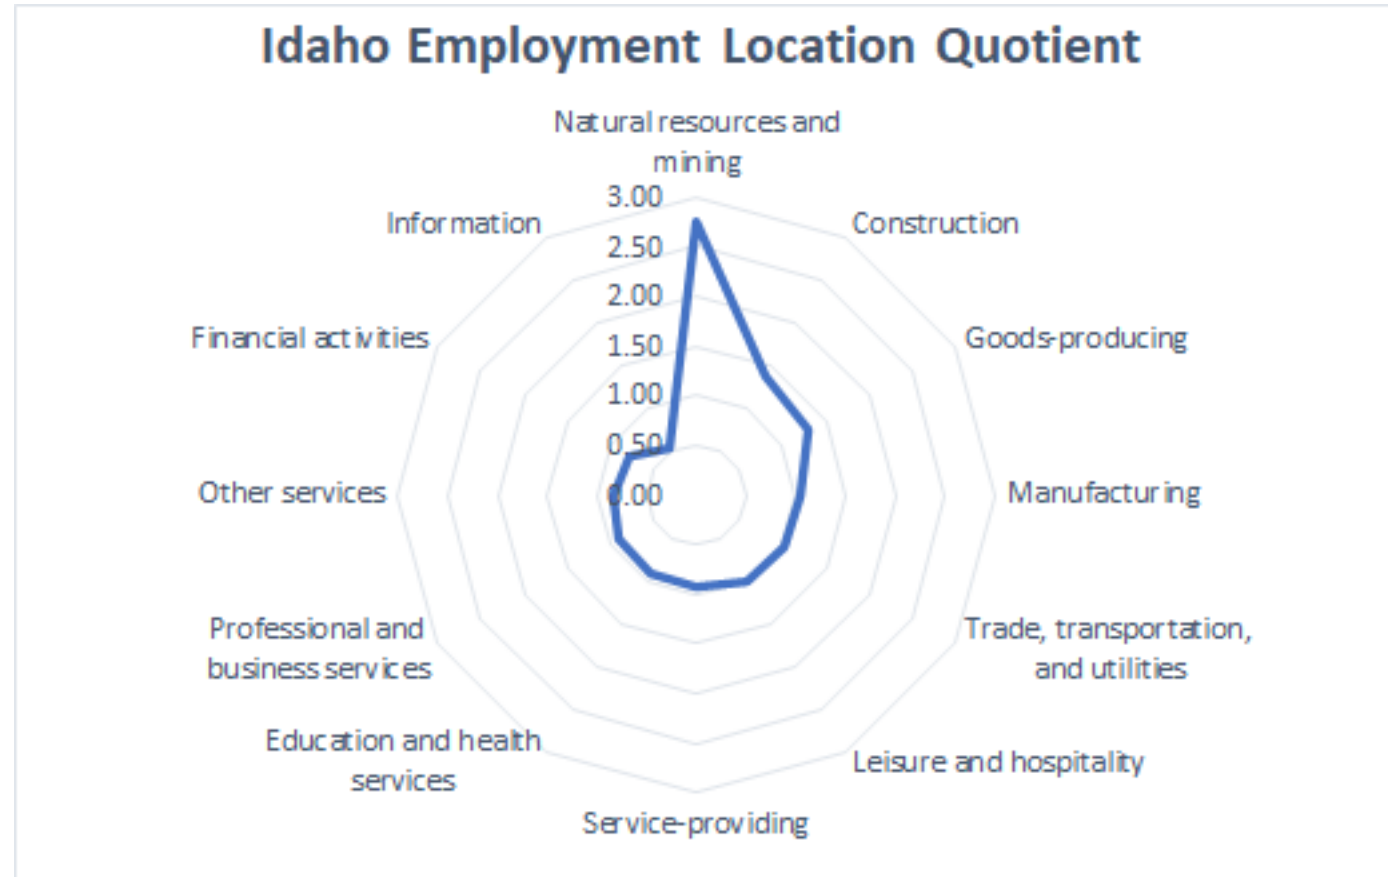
Idaho Employment Location Quotient

Natural resources and mining

3.00
2.50
2.00
1.50
1.00
0.50
0.00

Construction

Goods-producing

Manufacturing

Trade, transportation, and utilities

Leisure and hospitality

Service-providing

Education and health services

Professional and business services

Other services

Financial activities

Information